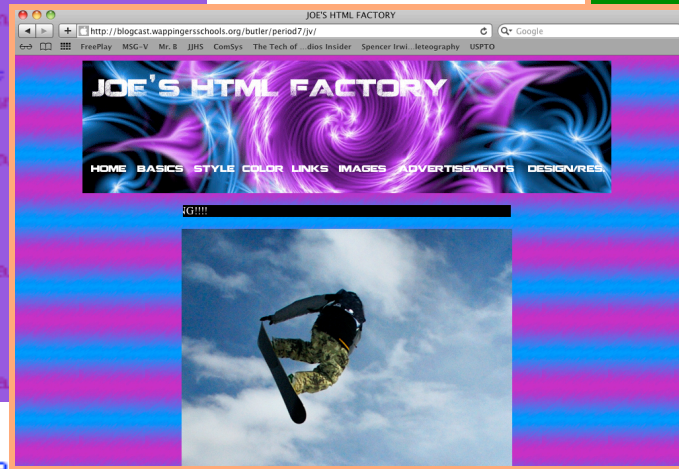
JOE'S HTML FACTORY

http://blogcast.wappingersschools.org/butler/period7/jv/

Google

FreePlay MSG-V Mr. B JJHS ComSys The Tech of ...dios Insider Spencer Irwi...leteography USPTO

JOE'S HTML FACTORY

HOME BASICS STYLE COLOR LINKS IMAGES ADVERTISEMENTS DESIGN/RES

G!!!!